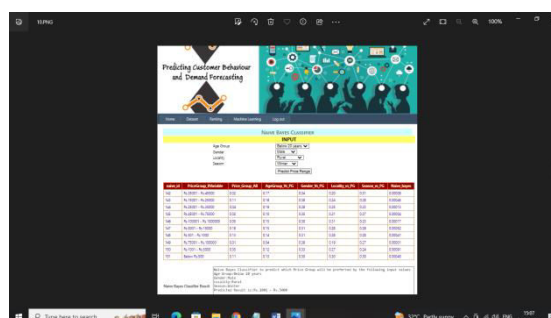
10.PNG

100%

Predicting Customer Behaviour and Demand Forecasting

Home Dataset Training Machine Learning Log out

Naive Bayes Classifier

INPUT

Age Group Below 25 years
Gender Male
Locality Rural
Season Winter

Predict Price Range

| sales_id | PriceGroup_Wiseindex | Price_Group_All | AgeGroup_St_PC | Gender_St_PC | Locality_st_PC | Season_st_PC | Naive_Bayes |
|---|---|---|---|---|---|---|---|
| 100 | Rs.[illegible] - Rs.40000 | 0.02 | 0.17 | 0.44 | 0.33 | 0.27 | 0.00030 |
| 101 | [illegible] | 0.11 | 0.18 | 0.39 | 0.38 | 0.28 | 0.00048 |
| 102 | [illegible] | 0.04 | 0.18 | 0.38 | 0.34 | 0.23 | 0.00048 |
| 103 | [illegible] | 0.05 | 0.18 | 0.38 | 0.31 | 0.27 | 0.00030 |
| 104 | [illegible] | 0.06 | 0.15 | 0.38 | 0.31 | 0.22 | 0.00011 |
| 107 | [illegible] | 0.19 | 0.15 | 0.31 | 0.35 | 0.28 | 0.00030 |
| 108 | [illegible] | 0.13 | 0.14 | 0.31 | 0.35 | 0.26 | 0.00048 |
| 109 | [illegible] | 0.01 | 0.04 | 0.35 | 0.13 | 0.27 | 0.00001 |
| 110 | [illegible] | 0.02 | 0.15 | 0.34 | 0.27 | 0.24 | 0.00005 |
| 111 | Below Rs.500 | 0.11 | 0.19 | 0.39 | 0.30 | 0.26 | 0.00024 |

Naive Bayes Classifier Result

Naive Bayes Classifier to predict which Price Group will be preferred by the following input values Age Group:Below 25 years Gender:Male Locality:Rural Season:Winter Predicted Result is:Rs.1001 - Rs.3000

Type here to search

32°C Partly sunny ENG 15:07